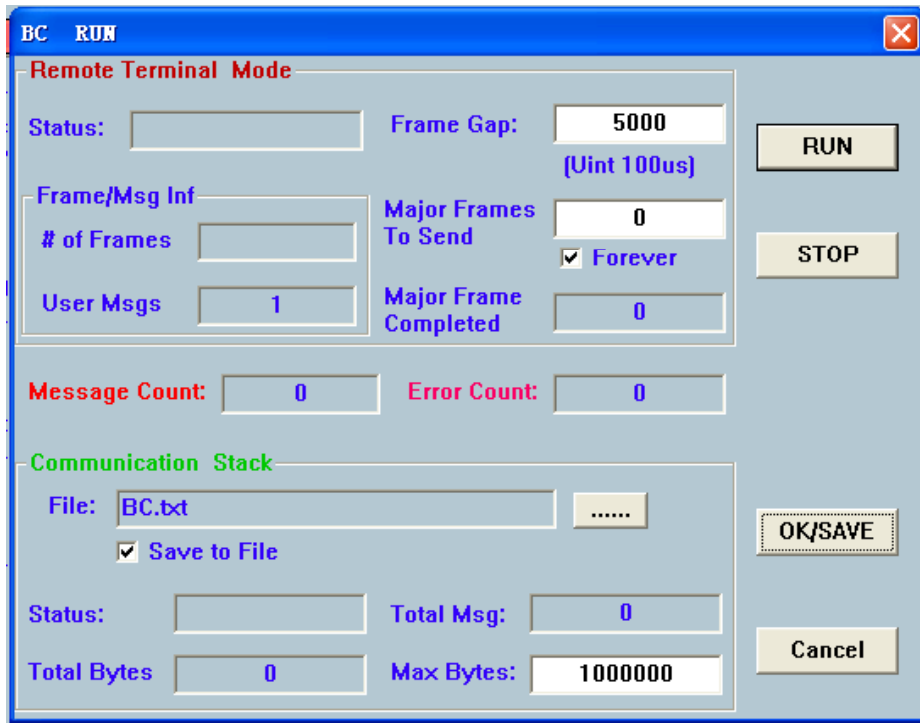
BC RUN

Remote Terminal Mode

Status:

Frame Gap: 5000

(Uint 100us)

RUN

Frame/Msg Inf

# of Frames

Major Frames To Send 0

Forever

STOP

User Msgs 1

Major Frame Completed 0

Message Count: 0

Error Count: 0

Communication Stack

File: BC.txt ......

Save to File

OK/SAVE

Status:

Total Msg: 0

Cancel

Total Bytes 0

Max Bytes: 1000000